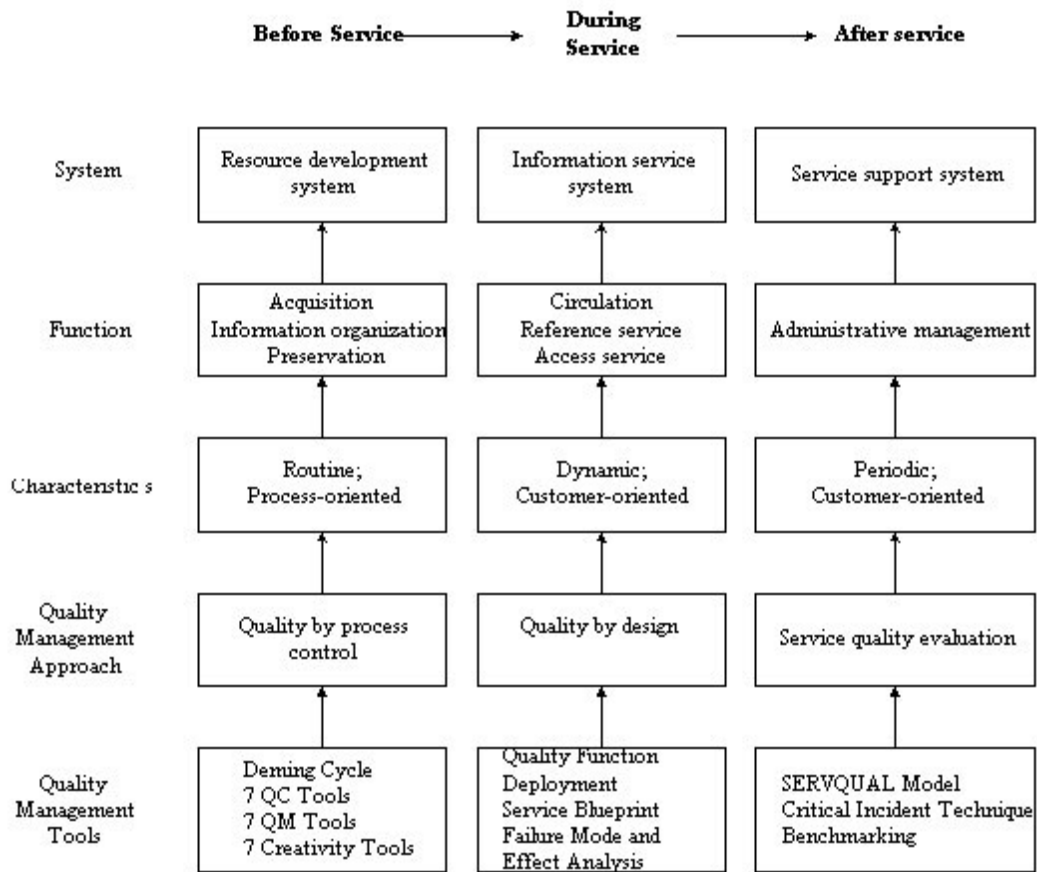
Before Service During Service After service

System

Resource development system

Information service system

Service support system

Function

Acquisition
Information organization
Preservation

Circulation
Reference service
Access service

Administrative management

Characteristic s

Routine;
Process-oriented

Dynamic;
Customer-oriented

Periodic;
Customer-oriented

Quality Management Approach

Quality by process control

Quality by design

Service quality evaluation

Quality Management Tools

Deming Cycle
7 QC Tools
7 QM Tools
7 Creativity Tools

Quality Function Deployment
Service Blueprint
Failure Mode and Effect Analysis

SERVQUAL Model
Critical Incident Technique
Benchmarking